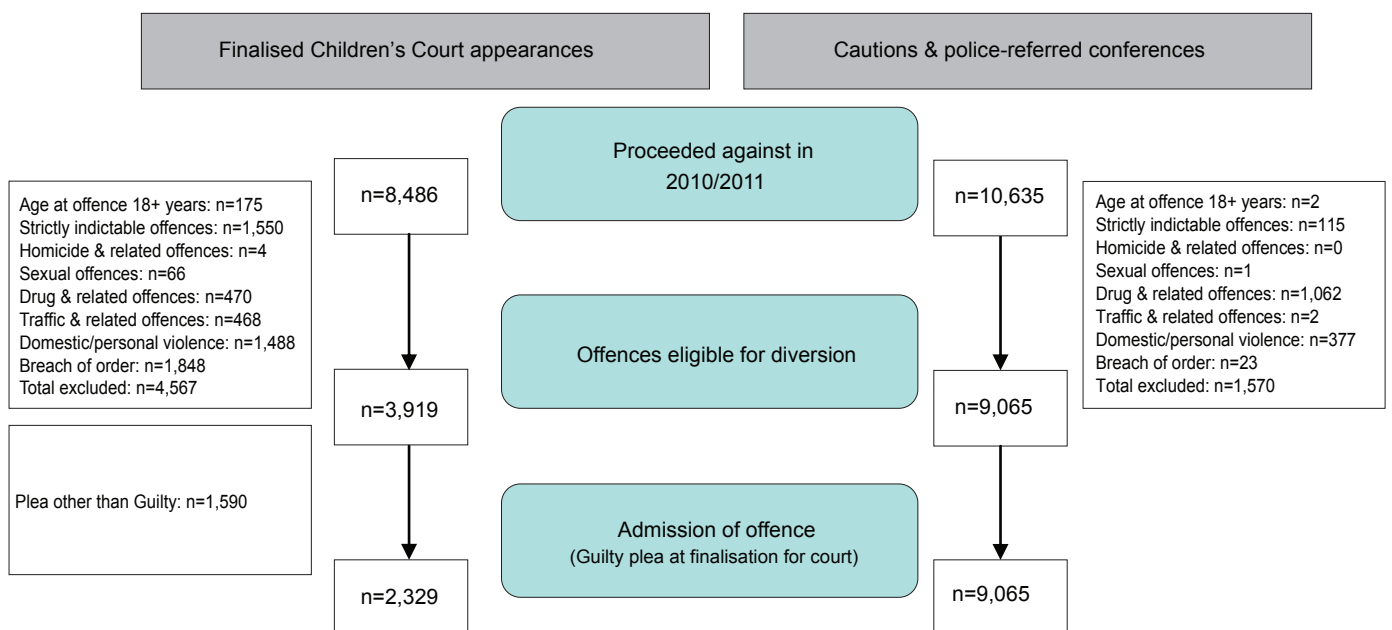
Finalised Children's Court appearances

Cautions & police-referred conferences

Proceeded against in 2010/2011

n=8,486

n=10,635

Age at offence 18+ years: n=175
Strictly indictable offences: n=1,550
Homicide & related offences: n=4
Sexual offences: n=66
Drug & related offences: n=470
Traffic & related offences: n=468
Domestic/personal violence: n=1,488
Breach of order: n=1,848
Total excluded: n=4,567

Age at offence 18+ years: n=2
Strictly indictable offences: n=115
Homicide & related offences: n=0
Sexual offences: n=1
Drug & related offences: n=1,062
Traffic & related offences: n=2
Domestic/personal violence: n=377
Breach of order: n=23
Total excluded: n=1,570

Offences eligible for diversion

n=3,919

n=9,065

Plea other than Guilty: n=1,590

Admission of offence
(Guilty plea at finalisation for court)

n=2,329

n=9,065